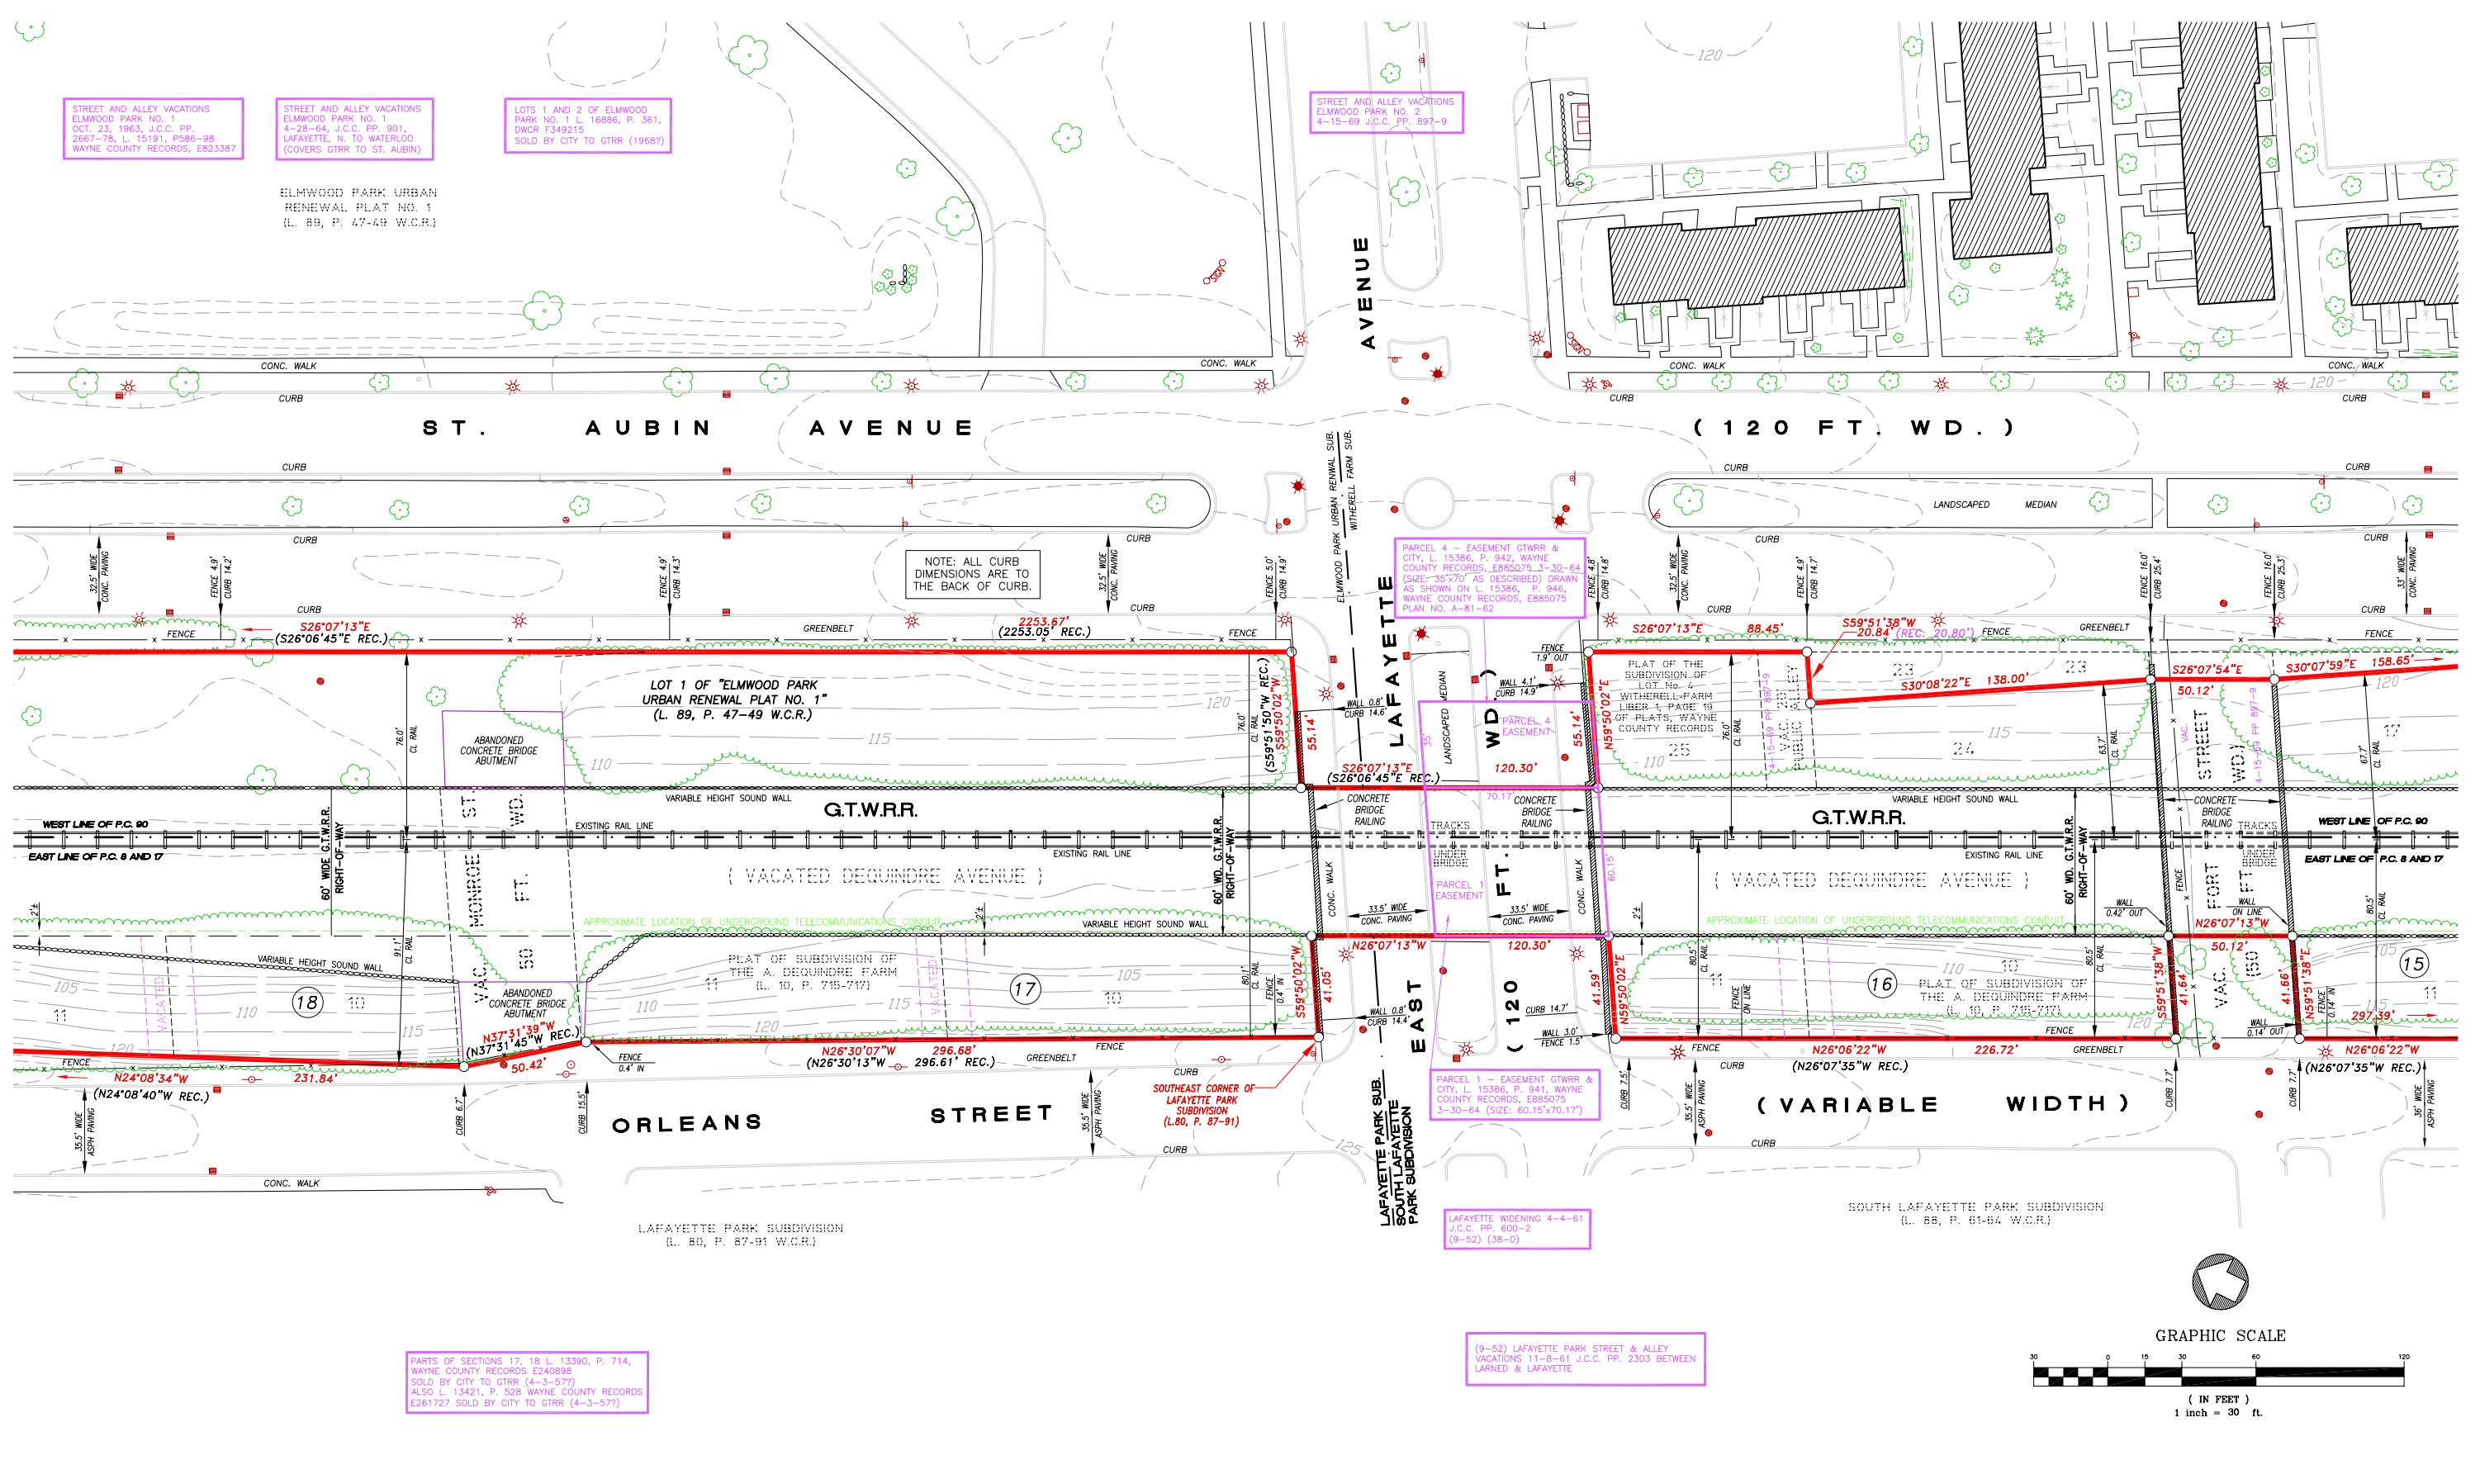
STREET AND ALLEY VACATIONS ELMWOOD PARK NO. 1 OCT. 23, 1963, J.C.C. PP. 2667-78, L. 15191, P586-98 WAYNE COUNTY RECORDS, E823387

STREET AND ALLEY VACATIONS ELMWOOD PARK NO. 1 4-28-64, J.C.C. PP. 901, LAFAYETTE, N. TO WATERLOO (COVERS GTRR TO ST. AUBIN)

LOTS 1 AND 2 OF ELMWOOD PARK NO. 1 L. 16886, P. 361, DWCR F349215 SOLD BY CITY TO GTRR (1968?)

STREET AND ALLEY VACATIONS ELMWOOD PARK NO. 2 4-15-69 J.C.C. PP. 897-9

ELMWOOD PARK URBAN RENEWAL PLAT NO. 1 (L. 89, P. 47-49 W.C.R.)

AVENUE

CONC. WALK

CURB

ST. AUBIN AVENUE (120 FT. WD.)

LANDSCAPED MEDIAN

ELMWOOD PARK URBAN RENEWAL SUB.

WITHERELL FARM SUB.

NOTE: ALL CURB DIMENSIONS ARE TO THE BACK OF CURB.

PARCEL 4 - EASEMENT GTWRR & CITY, L. 15386, P. 942, WAYNE COUNTY RECORDS, E885075 3-30-64 (SIZE: 35'x70' AS DESCRIBED) DRAWN AS SHOWN ON L. 15386, P. 946, WAYNE COUNTY RECORDS, E885075 PLAN NO. A-81-62

32.5' WIDE CONC. PAVING

FENCE 4.9' CURB 14.2'

FENCE 4.9' CURB 14.3'

FENCE 5.0' CURB 14.9'

FENCE 4.8' CURB 14.8'

FENCE 4.9' CURB 14.7'

FENCE 16.0' CURB 25.4'

FENCE 16.0' CURB 25.3'

33' WIDE CONC. PAVING

FENCE

GREENBELT

S26°07'13"E

(S26°06'45"E REC.)

2253.67'

(2253.05' REC.)

S26°07'13"E 88.45'

S59°51'38"W 20.84' (REC. 20.80')

S26°07'54"E

S30°07'59"E 158.65'

S30°08'22"E 138.00'

50.12'

LOT 1 OF "ELMWOOD PARK URBAN RENEWAL PLAT NO. 1" (L. 89, P. 47-49 W.C.R.)

ABANDONED CONCRETE BRIDGE ABUTMENT

76.0' CL RAIL

120 115 110

(S59°51'50"W REC.)

S59°50'02"W

55.14'

S26°07'13"E

(S26°06'45"E REC.)

WALL 0.8' CURB 14.6'

LAFAYETTE

MEDIAN

LANDSCAPED

WD.)

PARCEL 4 EASEMENT

120.30'

WALL 4.1' CURB 14.9'

FENCE 1.9' OUT

N59°50'02"E

PLAT OF THE SUBDIVISION OF LOT No. 4 WITHERELL FARM LIBER 1, PAGE 19 OF PLATS, WAYNE COUNTY RECORDS

4-15-69 PP 897-9

VAC. 20' PUBLIC ALLEY

25 24 23 23

63.7' CL RAIL

VAC. STREET WD.)

67.7' CL RAIL

17

VARIABLE HEIGHT SOUND WALL

G.T.W.R.R.

WEST LINE OF P.C. 90

EAST LINE OF P.C. 8 AND 17

60' WIDE G.T.W.R.R. RIGHT-OF-WAY

ST. MONROE FT. WD.

EXISTING RAIL LINE

( VACATED DEQUINDRE AVENUE )

60' WD. G.T.W.R.R. RIGHT-OF-WAY

CONCRETE BRIDGE RAILING

TRACKS UNDER BRIDGE

70.17'

PARCEL 1 EASEMENT

60.15'

FT.

CONC. WALK

33.5' WIDE CONC. PAVING

FORT FT.

APPROXIMATE LOCATION OF UNDERGROUND TELECOMMUNICATIONS CONDUIT

WALL 0.42' OUT

WALL ON LINE

N26°07'13"W

50.12'

80.5' CL RAIL

15

11

VAC. 50

18 10 11

105 110 115 120

VACATED

PLAT OF SUBDIVISION OF THE A. DEQUINDRE FARM (L. 10, P. 715-717)

17 10

91.1' CL RAIL

80.1' CL RAIL

FENCE 0.4' IN

S59°50'02"W

41.05'

N26°07'13"W

120.30'

41.59'

N59°50'02"E

WALL 0.8' CURB 14.4'

CURB 14.7'

WALL 3.0' FENCE 1.5'

( 120

EAST

16

PLAT OF SUBDIVISION OF THE A. DEQUINDRE FARM (L. 10, P. 715-717)

S59°51'38"W

41.64'

41.66'

S59°51'38"E

WALL 0.14' OUT

297.39'

N37°31'39"W

(N37°31'45"W REC.)

50.42'

N24°08'34"W 231.84'

(N24°08'40"W REC.)

N26°30'07"W 296.68'

(N26°30'13"W 296.61' REC.)

N26°06'22"W 226.72'

(N26°07'35"W REC.)

N26°06'22"W

(N26°07'35"W REC.)

SOUTHEAST CORNER OF LAFAYETTE PARK SUBDIVISION (L.80, P. 87-91)

35.5' WIDE ASPH PAVING

CURB 6.7'

CURB 15.5'

CURB 7.5'

CURB 7.7'

36' WIDE ASPH PAVING

ORLEANS STREET

( VARIABLE WIDTH )

LAFAYETTE PARK SUB.

SOUTH LAFAYETTE PARK SUBDIVISION

PARCEL 1 - EASEMENT GTWRR & CITY, L. 15386, P. 941, WAYNE COUNTY RECORDS, E885075 3-30-64 (SIZE: 60.15'x70.17')

LAFAYETTE PARK SUBDIVISION (L. 80, P. 87-91 W.C.R.)

SOUTH LAFAYETTE PARK SUBDIVISION (L. 88, P. 61-64 W.C.R.)

LAFAYETTE WIDENING 4-4-61 J.C.C. PP. 600-2 (9-52) (38-D)

125

PARTS OF SECTIONS 17, 18 L. 13390, P. 714, WAYNE COUNTY RECORDS E240898 SOLD BY CITY TO GTRR (4-3-57?) ALSO L. 13421, P. 528 WAYNE COUNTY RECORDS E261727 SOLD BY CITY TO GTRR (4-3-57?)

(9-52) LAFAYETTE PARK STREET & ALLEY VACATIONS 11-8-61 J.C.C. PP. 2303 BETWEEN LARNED & LAFAYETTE

GRAPHIC SCALE

30 0 15 30 60 120

( IN FEET )
1 inch = 30 ft.